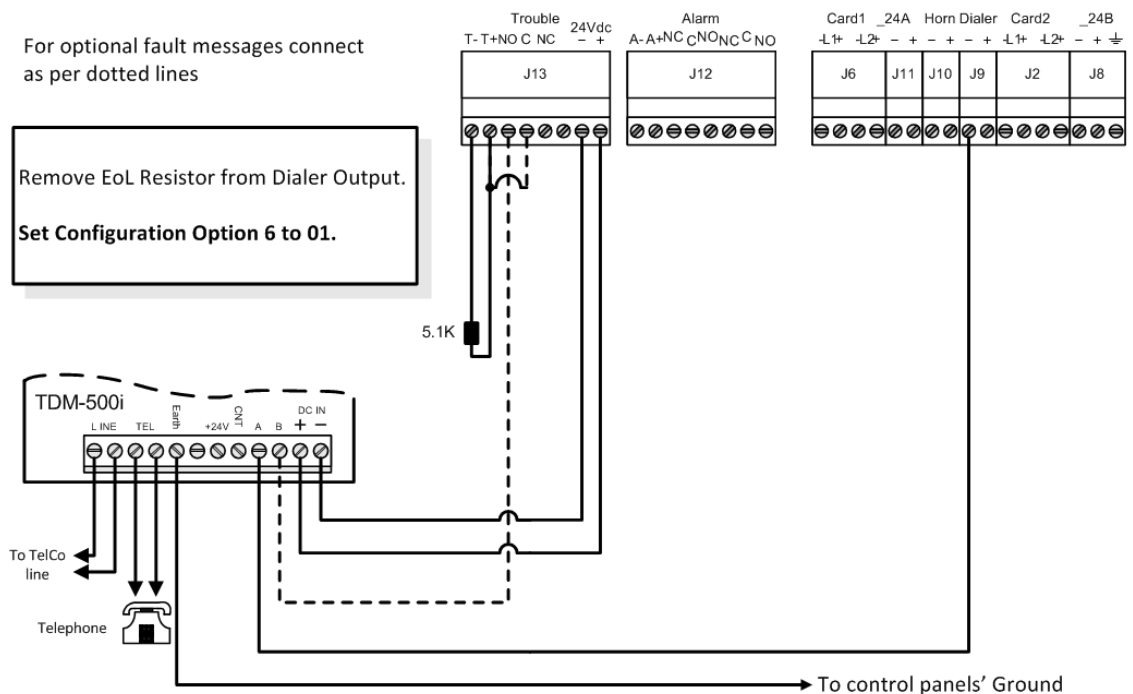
For optional fault messages connect as per dotted lines

Trouble
T- T+NO C NC
24Vdc
– +
J13

Alarm
A- A+NC C NO NC C NO
J12

Card1 _24A Horn Dialer Card2 _24B
-L1+ -L2+ – + – + – + -L1+ -L2+ – + ⏚
J6 J11 J10 J9 J2 J8

Remove EoL Resistor from Dialer Output.

**Set Configuration Option 6 to 01.**

5.1K

TDM-500i
L INE TEL Earth +24V CNT A B DC IN + –

To TelCo line

Telephone

To control panels' Ground